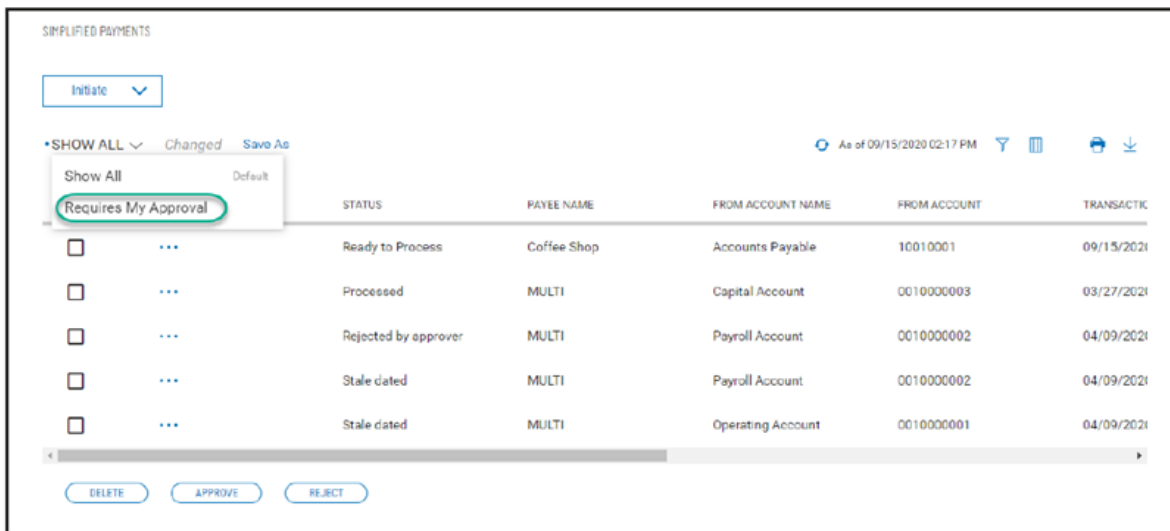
SIMPLIFIED PAYMENTS

Initiate

•SHOW ALL Changed Save As

As of 09/15/2020 02:17 PM

Show All Default

Requires My Approval

| | | STATUS | PAYEE NAME | FROM ACCOUNT NAME | FROM ACCOUNT | TRANSACTIC |
|---|---|---|---|---|---|---|
| | ••• | Ready to Process | Coffee Shop | Accounts Payable | 10010001 | 09/15/202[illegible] |
| | ••• | Processed | MULTI | Capital Account | 0010000003 | 03/27/202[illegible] |
| | ••• | Rejected by approver | MULTI | Payroll Account | 0010000002 | 04/09/202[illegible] |
| | ••• | Stale dated | MULTI | Payroll Account | 0010000002 | 04/09/202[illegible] |
| | ••• | Stale dated | MULTI | Operating Account | 0010000001 | 04/09/202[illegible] |

DELETE APPROVE REJECT